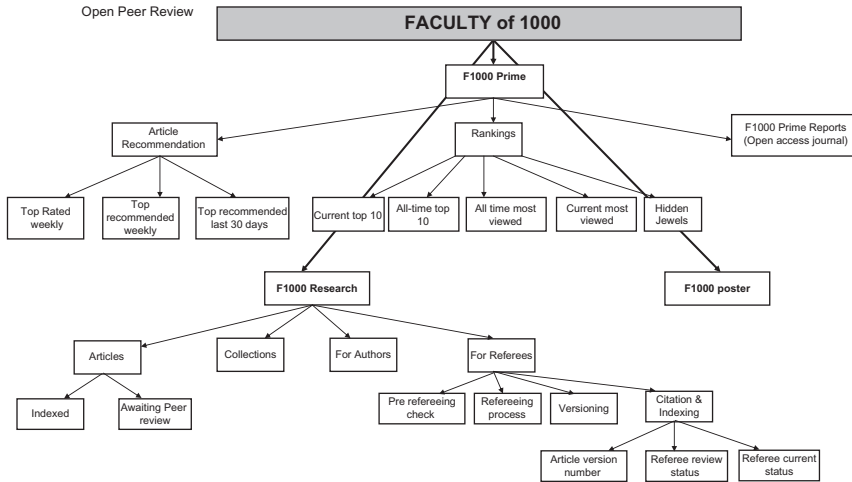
Open Peer Review

FACULTY of 1000

F1000 Prime

Article Recommendation

Rankings

F1000 Prime Reports (Open access journal)

Top Rated weekly

Top recommended weekly

Top recommended last 30 days

Current top 10

All-time top 10

All time most viewed

Current most viewed

Hidden Jewels

F1000 Research

F1000 poster

Articles

Collections

For Authors

For Referees

Indexed

Awaiting Peer review

Pre refereeing check

Refereeing process

Versioning

Citation & Indexing

Article version number

Referee review status

Referee current status